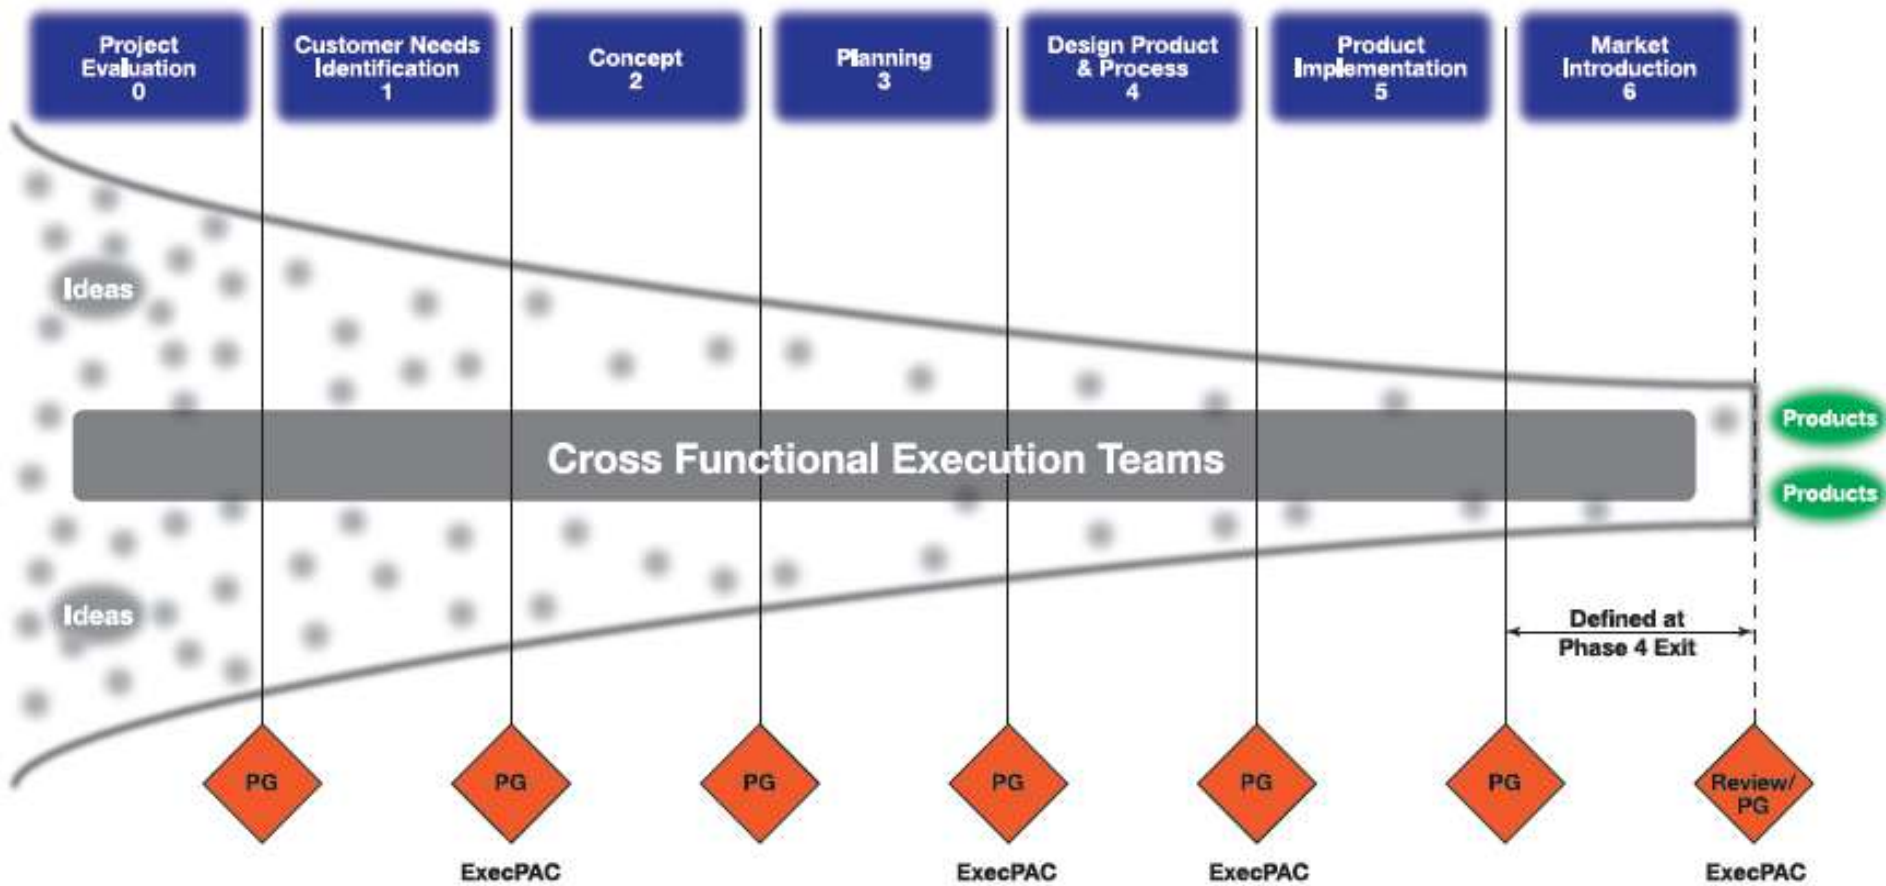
Project Evaluation 0

Customer Needs Identification 1

Concept 2

Planning 3

Design Product & Process 4

Product Implementation 5

Market Introduction 6

Ideas

Ideas

Cross Functional Execution Teams

Products

Products

Defined at Phase 4 Exit

PG

PG

PG

PG

PG

PG

Review/ PG

ExecPAC

ExecPAC

ExecPAC

ExecPAC